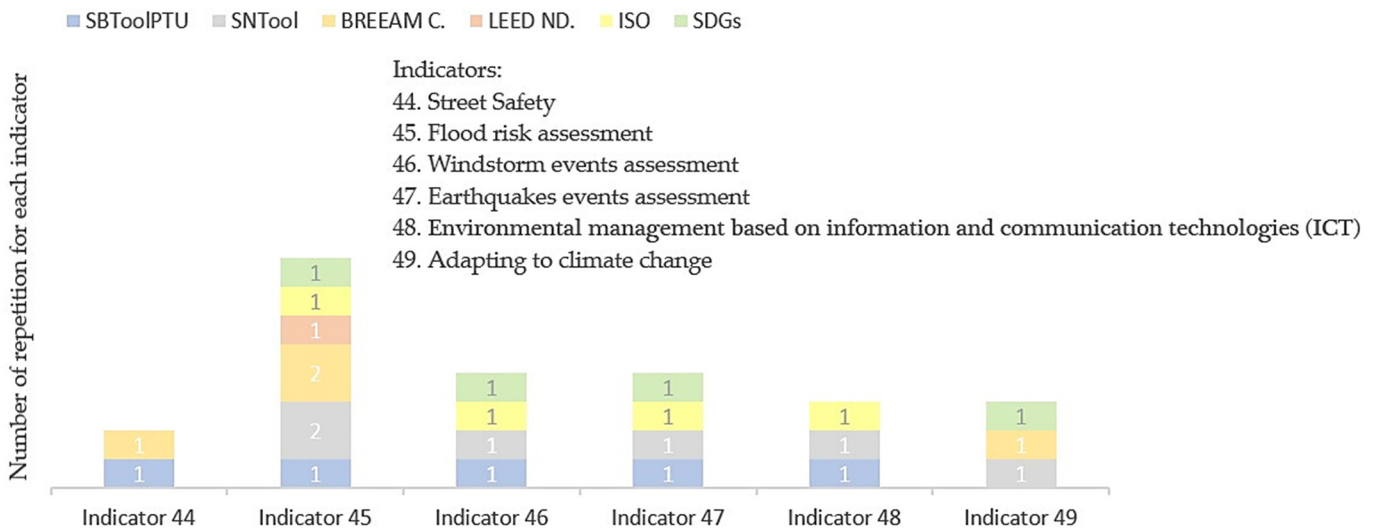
SBToolPTU SNTool BREEAM C. LEED ND. ISO SDGs

Indicators:
44. Street Safety
45. Flood risk assessment
46. Windstorm events assessment
47. Earthquakes events assessment
48. Environmental management based on information and communication technologies (ICT)
49. Adapting to climate change

Number of repetition for each indicator

1
1

1
1
1
2
2
1

1
1
1
1

1
1
1
1

1
1
1

1
1
1

Indicator 44 Indicator 45 Indicator 46 Indicator 47 Indicator 48 Indicator 49